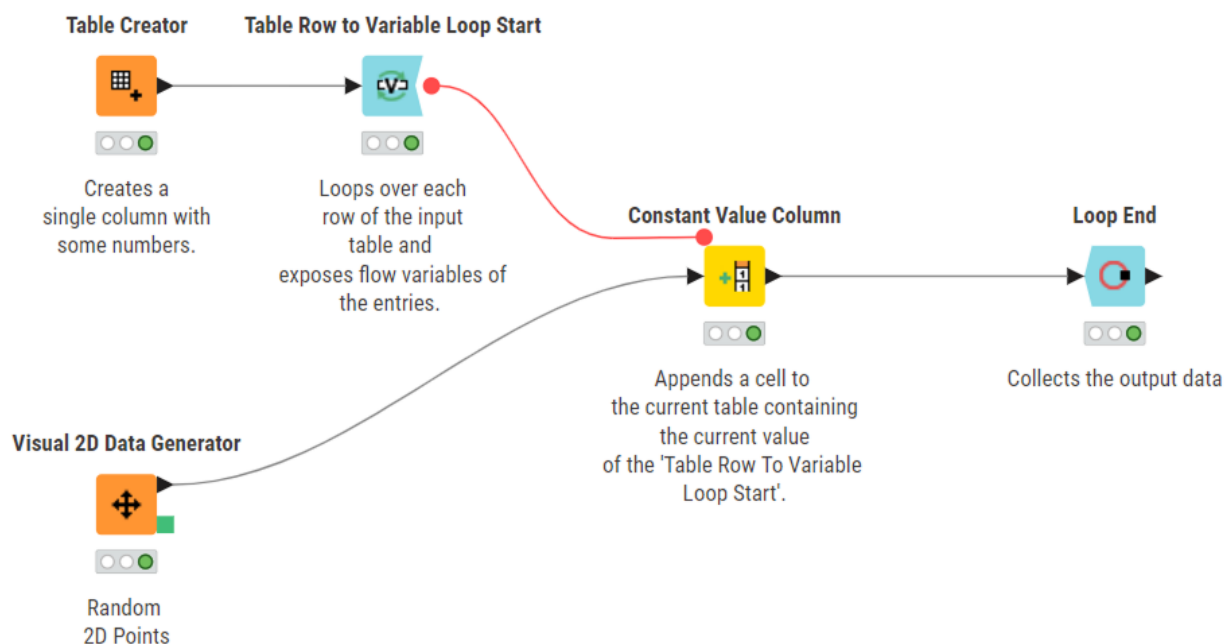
Table Creator

Creates a single column with some numbers.

Table Row to Variable Loop Start

Loops over each row of the input table and exposes flow variables of the entries.

Constant Value Column

Appends a cell to the current table containing the current value of the 'Table Row To Variable Loop Start'.

Loop End

Collects the output data

Visual 2D Data Generator

Random 2D Points